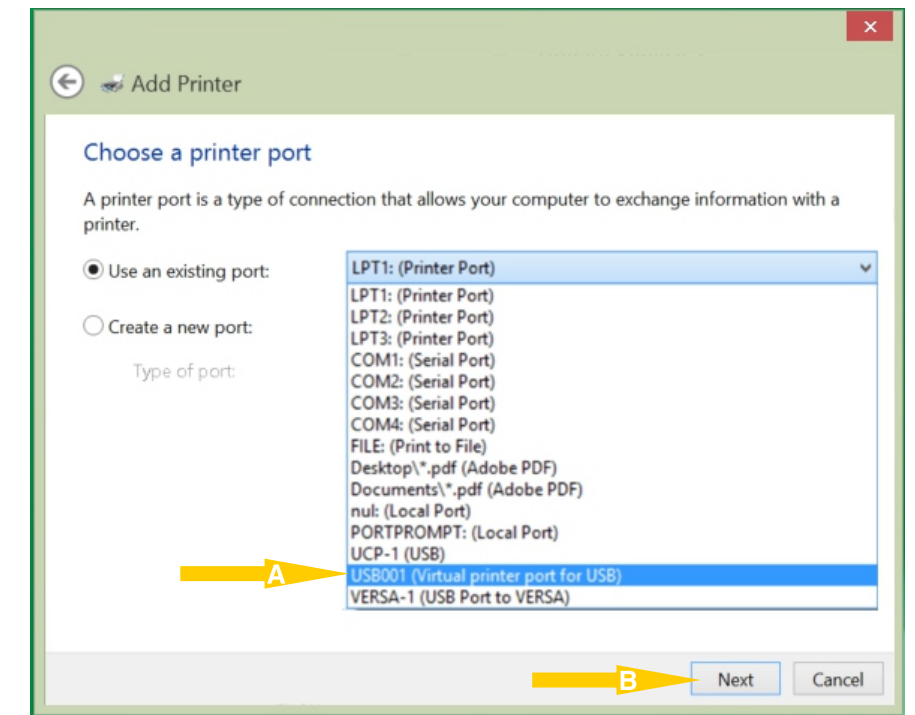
Add Printer

Choose a printer port

A printer port is a type of connection that allows your computer to exchange information with a printer.

Use an existing port:

LPT1: (Printer Port)

Create a new port:

Type of port:

LPT1: (Printer Port)
LPT2: (Printer Port)
LPT3: (Printer Port)
COM1: (Serial Port)
COM2: (Serial Port)
COM3: (Serial Port)
COM4: (Serial Port)
FILE: (Print to File)
Desktop\*.pdf (Adobe PDF)
Documents\*.pdf (Adobe PDF)
nul: (Local Port)
PORTPROMPT: (Local Port)
UCP-1 (USB)
USB001 (Virtual printer port for USB)
VERSA-1 (USB Port to VERSA)

A

B

Next

Cancel